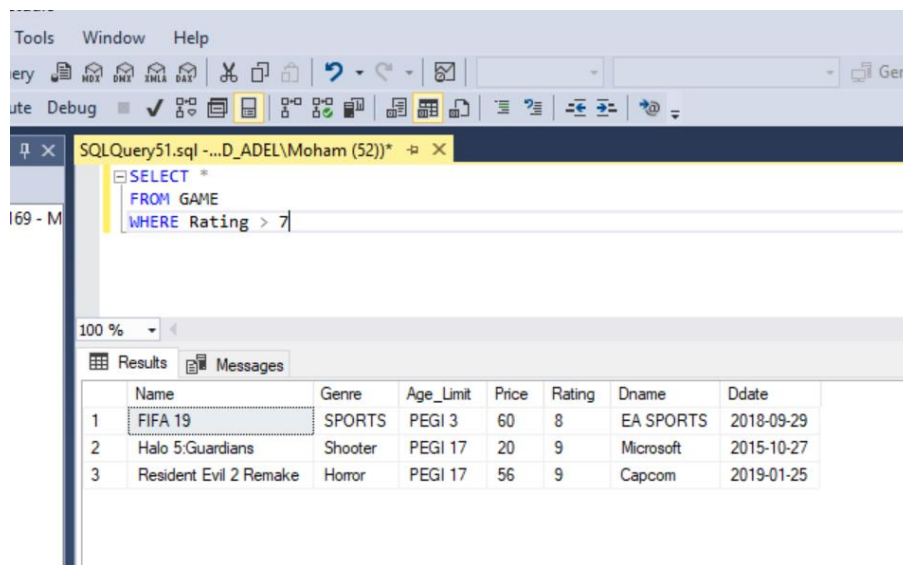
Tools Window Help

ery MDX DMX XMLA DAX

ute Debug

169 - M

SQLQuery51.sql -...D_ADEL\Moham (52))*

SELECT *
FROM GAME
WHERE Rating > 7

100 %

Results Messages

| | Name | Genre | Age_Limit | Price | Rating | Dname | Ddate |
|---|---|---|---|---|---|---|---|
| 1 | FIFA 19 | SPORTS | PEGI 3 | 60 | 8 | EA SPORTS | 2018-09-29 |
| 2 | Halo 5:Guardians | Shooter | PEGI 17 | 20 | 9 | Microsoft | 2015-10-27 |
| 3 | Resident Evil 2 Remake | Horror | PEGI 17 | 56 | 9 | Capcom | 2019-01-25 |